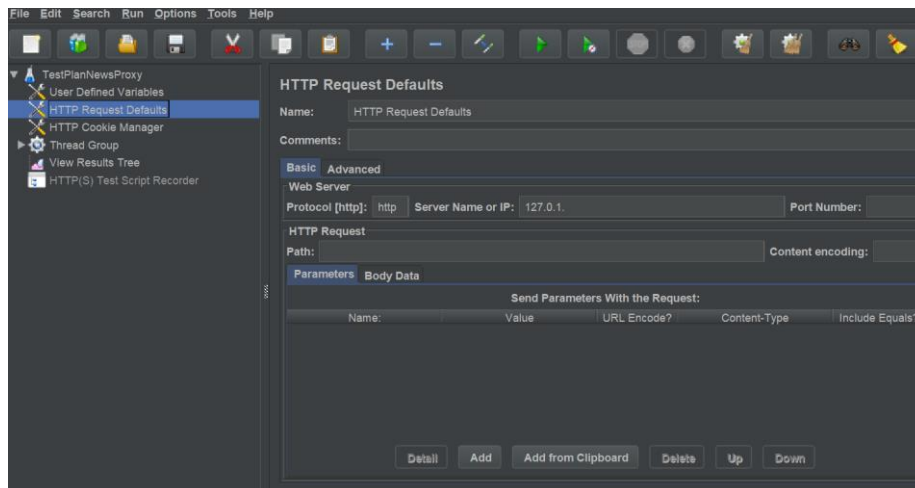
File Edit Search Run Options Tools Help

TestPlanNewsProxy
User Defined Variables
HTTP Request Defaults
HTTP Cookie Manager
Thread Group
View Results Tree
HTTP(S) Test Script Recorder

HTTP Request Defaults

Name: HTTP Request Defaults

Comments:

Basic Advanced

Web Server

Protocol [http]: http Server Name or IP: 127.0.1. Port Number:

HTTP Request

Path: Content encoding:

Parameters Body Data

Send Parameters With the Request:

| Name: | Value | URL Encode? | Content-Type | Include Equals? |
|---|---|---|---|---|

Detail Add Add from Clipboard Delete Up Down